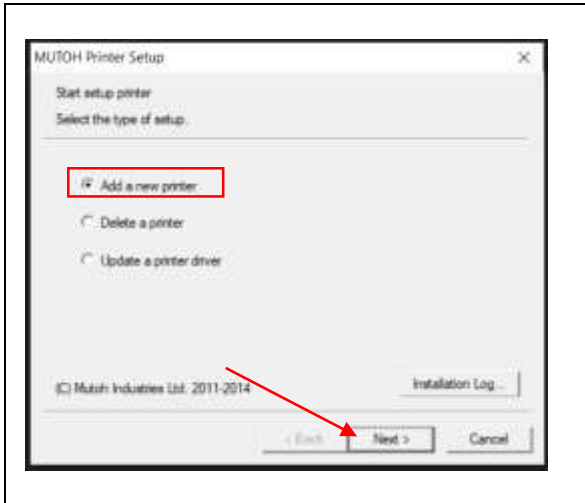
MUTOH Printer Setup

×

Start setup printer

Select the type of setup.

Add a new printer

Delete a printer

Update a printer driver

(C) Mutoh Industries Ltd. 2011-2014

Installation Log...

< Back

Next >

Cancel